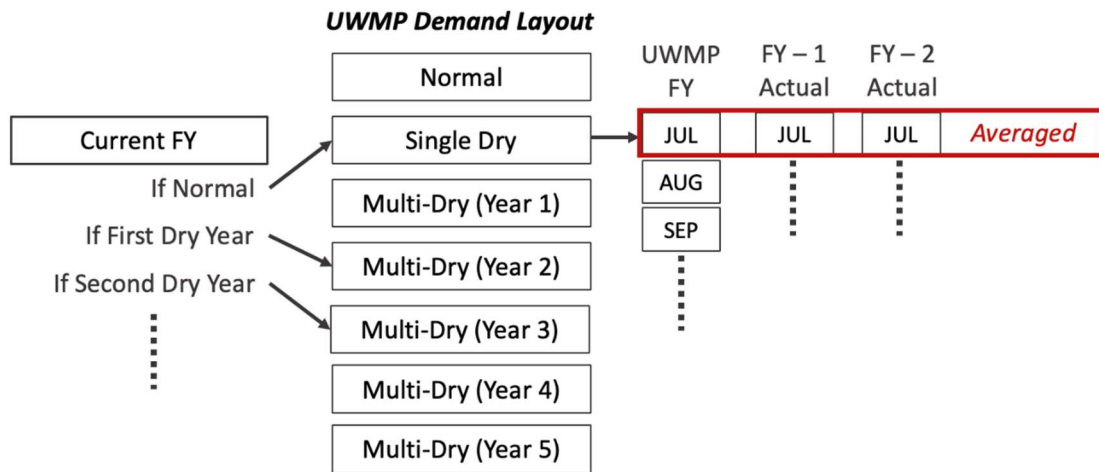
UWMP Demand Layout

Current FY

If Normal

If First Dry Year

If Second Dry Year

Normal

Single Dry

Multi-Dry (Year 1)

Multi-Dry (Year 2)

Multi-Dry (Year 3)

Multi-Dry (Year 4)

Multi-Dry (Year 5)

UWMP FY

FY – 1 Actual

FY – 2 Actual

JUL

JUL

JUL

Averaged

AUG

SEP